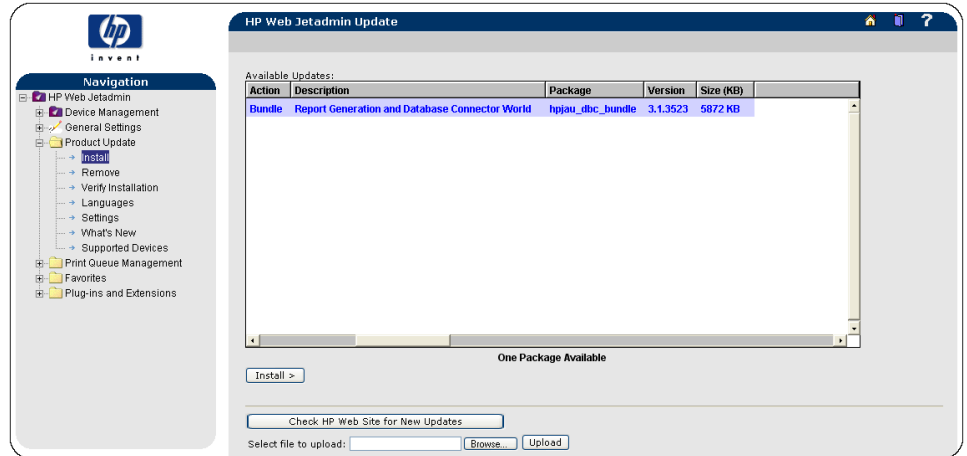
hp
invent

Navigation
HP Web Jetadmin
Device Management
General Settings
Product Update
Install
Remove
Verify Installation
Languages
Settings
What's New
Supported Devices
Print Queue Management
Favorites
Plug-ins and Extensions

HP Web Jetadmin Update

?

Available Updates:

| Action | Description | Package | Version | Size (KB) |
|---|---|---|---|---|
| Bundle | Report Generation and Database Connector World | hpjau_dbc_bundle | 3.1.3523 | 5872 KB |

One Package Available

Install >

Check HP Web Site for New Updates

Select file to upload: Browse... Upload